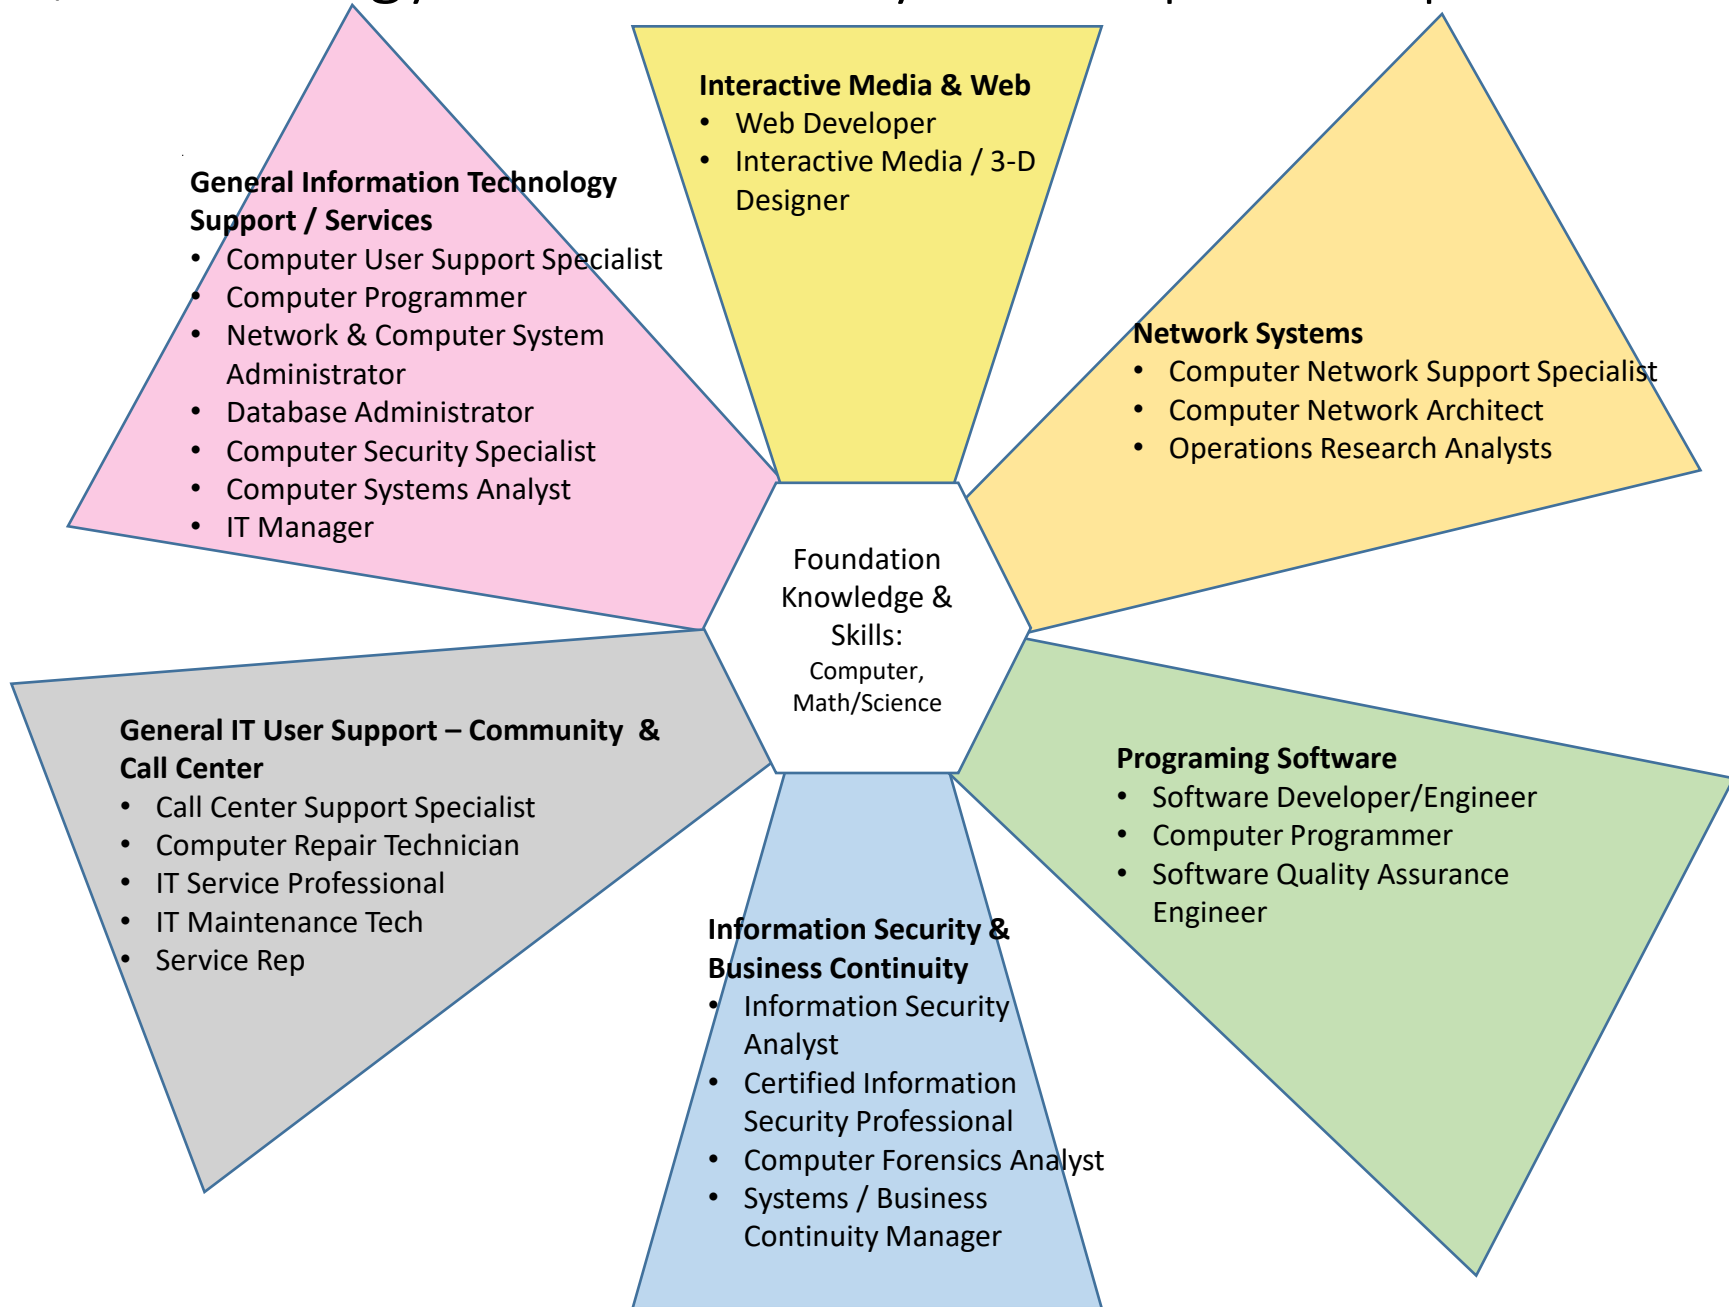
General Information Technology Support / Services
- Computer User Support Specialist
- Computer Programmer
- Network & Computer System Administrator
- Database Administrator
- Computer Security Specialist
- Computer Systems Analyst
- IT Manager

Interactive Media & Web
- Web Developer
- Interactive Media / 3-D Designer

Network Systems
- Computer Network Support Specialist
- Computer Network Architect
- Operations Research Analysts

Foundation Knowledge & Skills: Computer, Math/Science

General IT User Support – Community & Call Center
- Call Center Support Specialist
- Computer Repair Technician
- IT Service Professional
- IT Maintenance Tech
- Service Rep

Programing Software
- Software Developer/Engineer
- Computer Programmer
- Software Quality Assurance Engineer

Information Security & Business Continuity
- Information Security Analyst
- Certified Information Security Professional
- Computer Forensics Analyst
- Systems / Business Continuity Manager